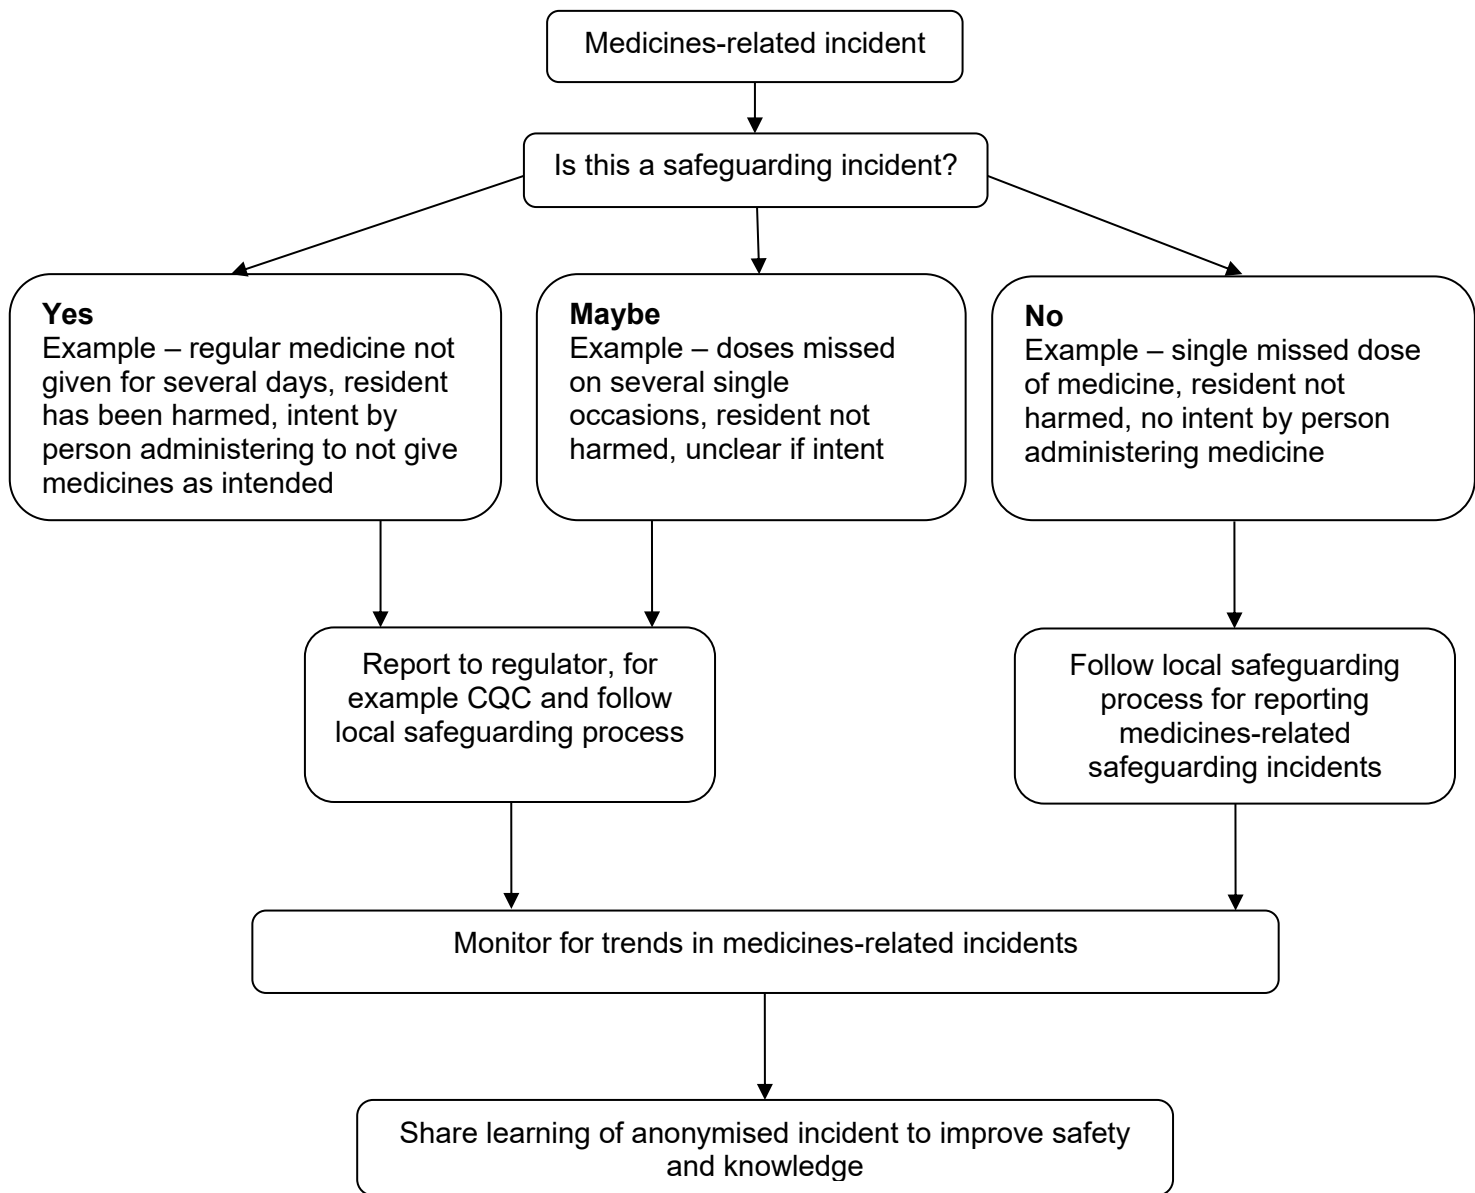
Medicines-related incident

Is this a safeguarding incident?

**Yes**
Example – regular medicine not given for several days, resident has been harmed, intent by person administering to not give medicines as intended

**Maybe**
Example – doses missed on several single occasions, resident not harmed, unclear if intent

**No**
Example – single missed dose of medicine, resident not harmed, no intent by person administering medicine

Report to regulator, for example CQC and follow local safeguarding process

Follow local safeguarding process for reporting medicines-related safeguarding incidents

Monitor for trends in medicines-related incidents

Share learning of anonymised incident to improve safety and knowledge